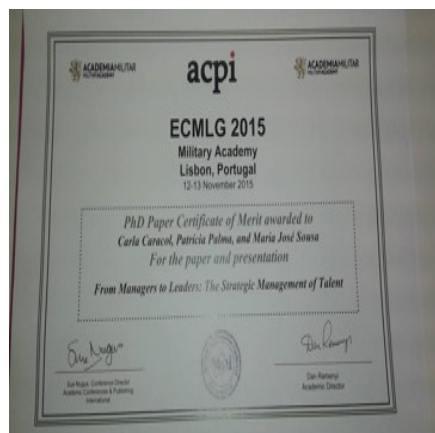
ACADEMIA MILITAR
acpi
ACADEMIA MILITAR

ECMLG 2015
Military Academy
Lisbon, Portugal
12-13 November 2015

PhD Paper Certificate of Merit awarded to
Carla Caracol, Patrícia Palma, and Maria José Sousa
For the paper and presentation
From Managers to Leaders: The Strategic Management of Talent

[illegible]
Sue Nugus, Conference Director
Academic Conferences & Publishing International

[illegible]
Dan Remenyi
Academic Director